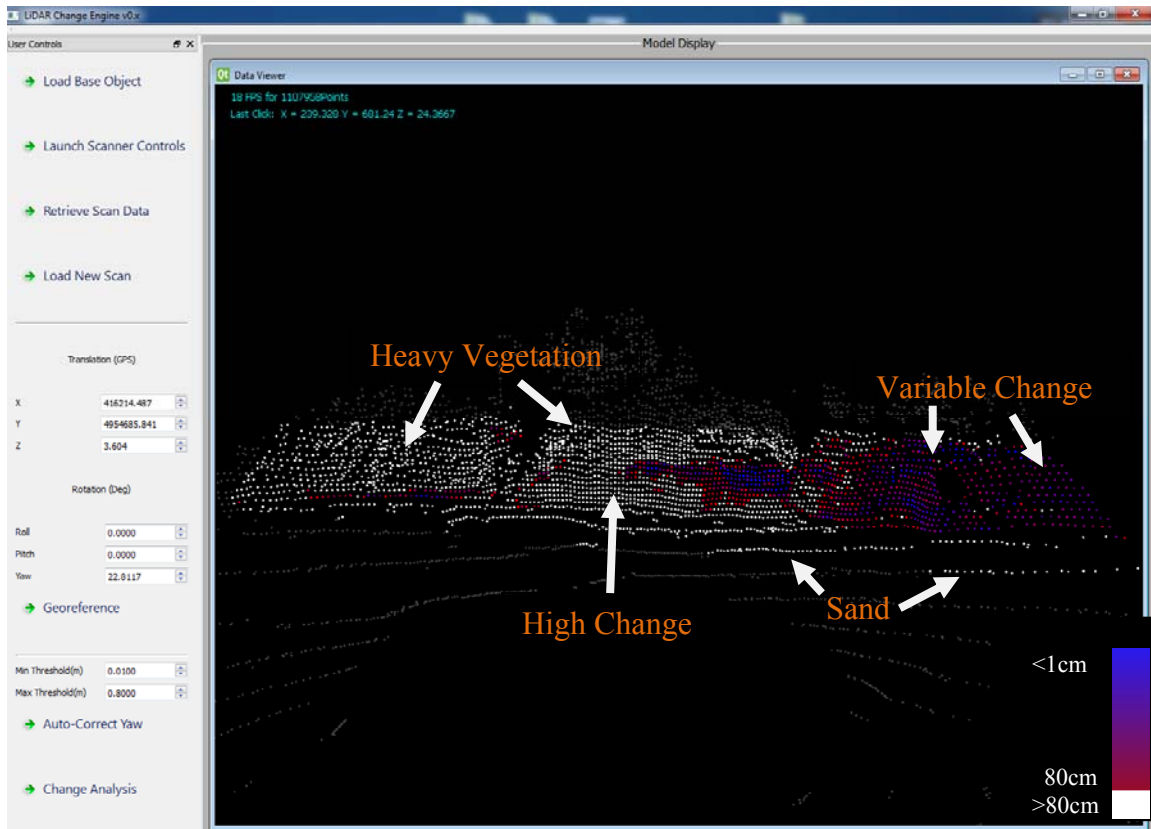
LiDAR Change Engine v0.x

User Controls

Load Base Object

Launch Scanner Controls

Retrieve Scan Data

Load New Scan

Translation (GPS)

X 416214.487

Y 4954685.841

Z 3.604

Rotation (Deg)

Roll 0.0000

Pitch 0.0000

Yaw 22.0117

Georeference

Min Threshold(m) 0.0100

Max Threshold(m) 0.8000

Auto-Correct Yaw

Change Analysis

Model Display

Data Viewer

18 FPS for 1107958Points

Last Click: X = 239.320 Y = 601.24 Z = 24.3667

Heavy Vegetation

Variable Change

High Change

Sand

<1cm

80cm

>80cm